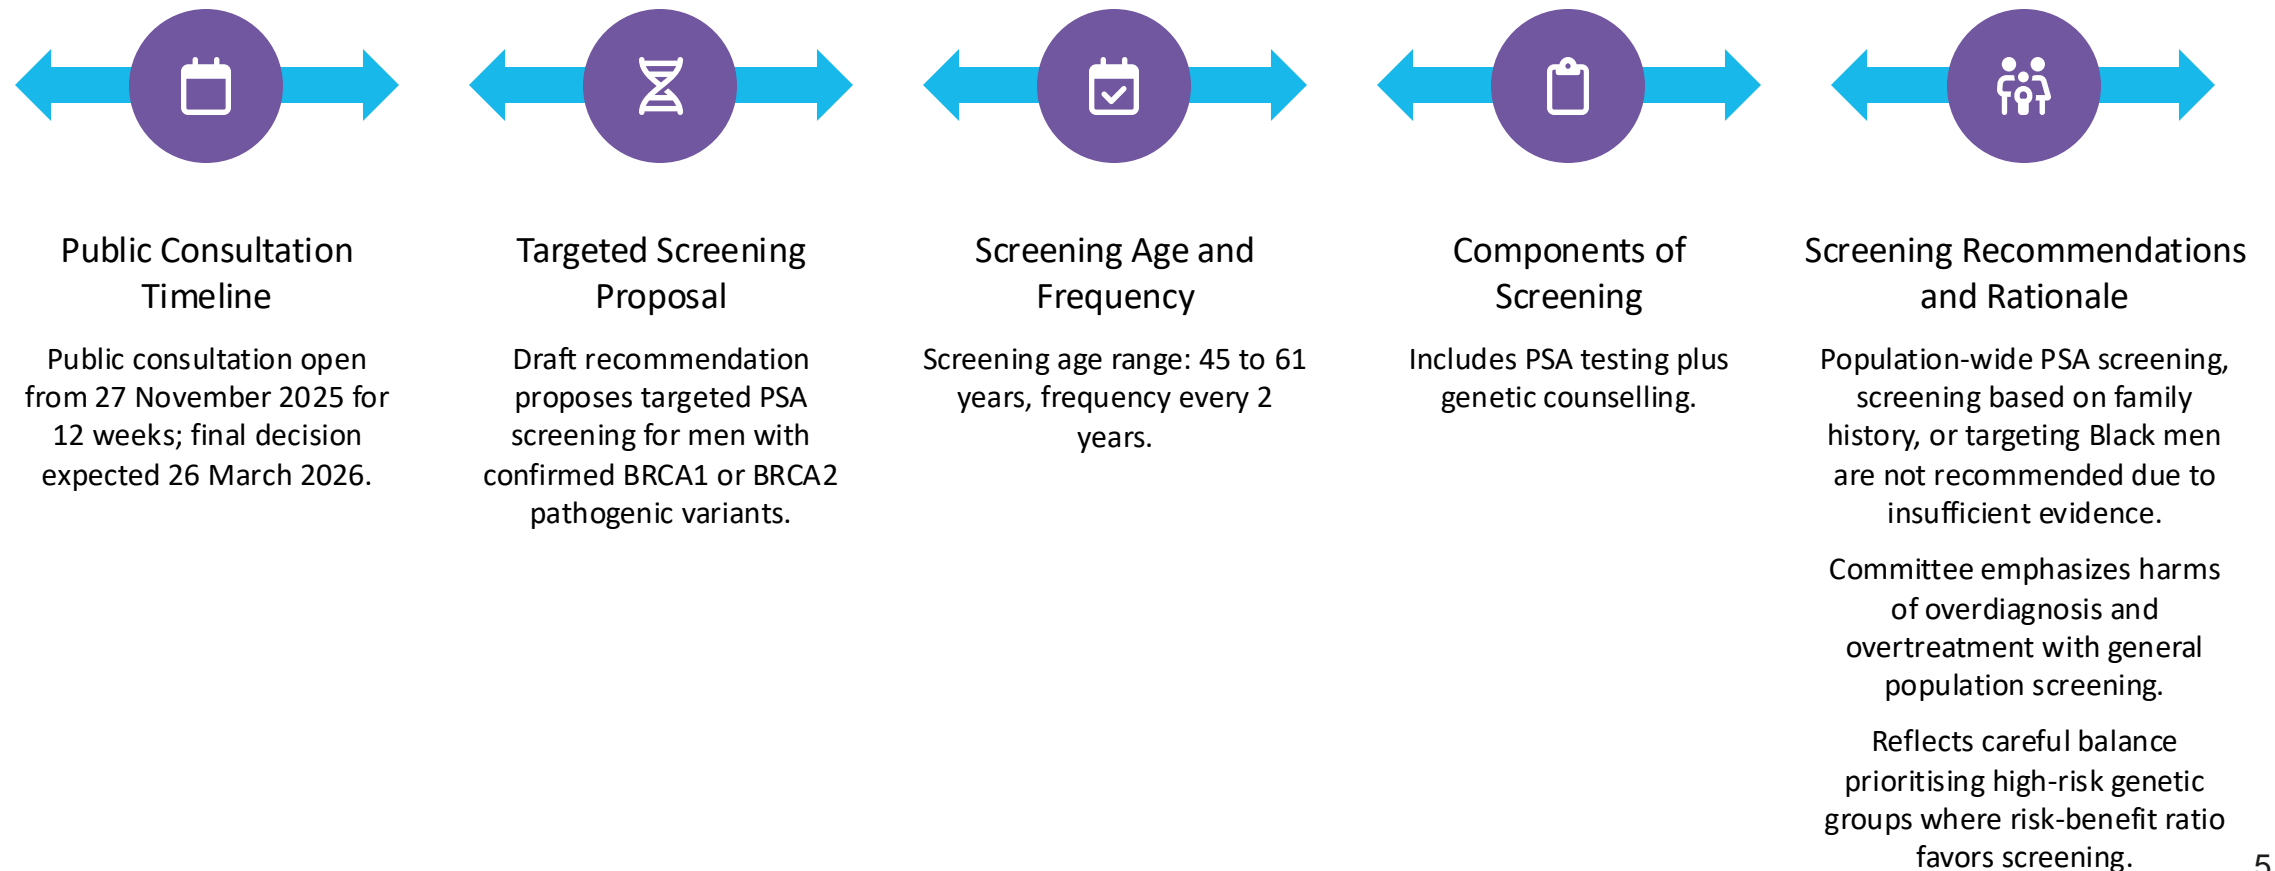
Public Consultation Timeline

Public consultation open from 27 November 2025 for 12 weeks; final decision expected 26 March 2026.

Targeted Screening Proposal

Draft recommendation proposes targeted PSA screening for men with confirmed BRCA1 or BRCA2 pathogenic variants.

Screening Age and Frequency

Screening age range: 45 to 61 years, frequency every 2 years.

Components of Screening

Includes PSA testing plus genetic counselling.

Screening Recommendations and Rationale

Population-wide PSA screening, screening based on family history, or targeting Black men are not recommended due to insufficient evidence.

Committee emphasizes harms of overdiagnosis and overtreatment with general population screening.

Reflects careful balance prioritising high-risk genetic groups where risk-benefit ratio favors screening.

5